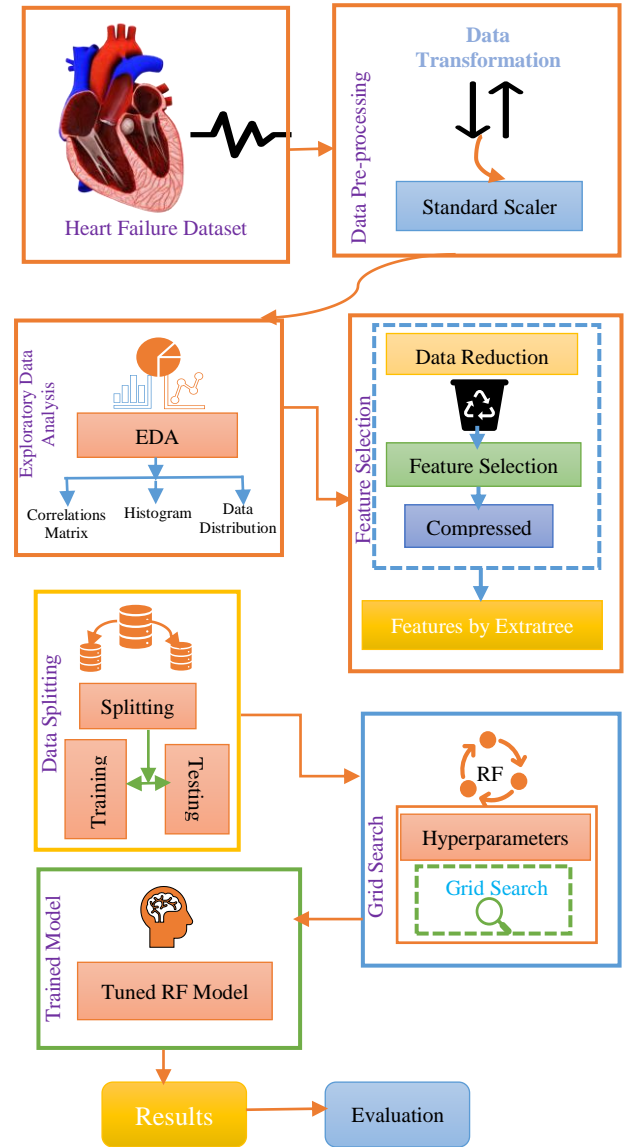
Heart Failure Dataset

Data Pre-processing

Data Transformation

Standard Scaler

Exploratory Data Analysis

EDA

Correlations Matrix

Histogram

Data Distribution

Feature Selection

Data Reduction

Feature Selection

Compressed

Features by Extratree

Data Splitting

Splitting

Training

Testing

Grid Search

RF

Hyperparameters

Grid Search

Trained Model

Tuned RF Model

Results

Evaluation